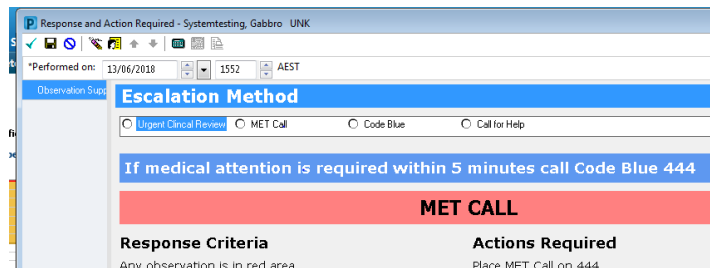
P Response and Action Required - Systemtesting, Gabbro UNK

*Performed on: 13/06/2018 1552 AEST

Observation Supp

Escalation Method

Urgent Clincal Review MET Call Code Blue Call for Help

If medical attention is required within 5 minutes call Code Blue 444

MET CALL

Response Criteria

Any observation is in red area

Actions Required

Place MET Call on 444